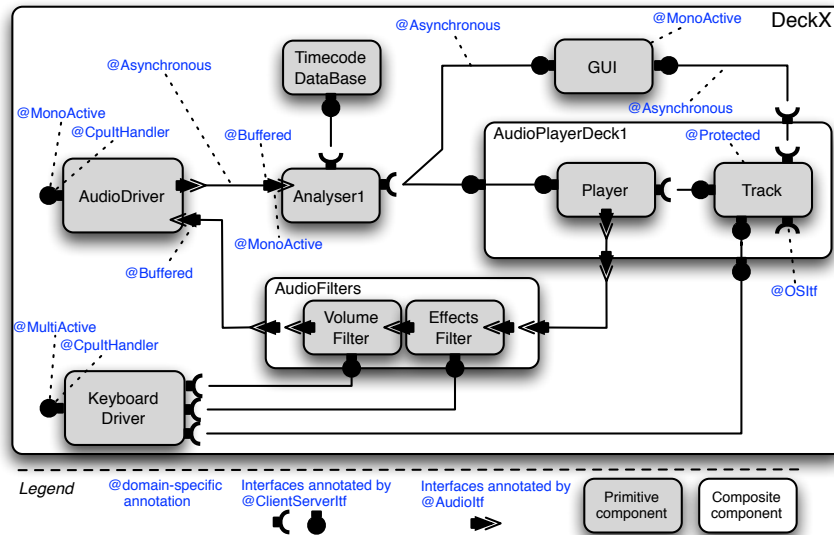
DeckX

@Asynchronous
@MonoActive
GUI
Timecode DataBase
@Asynchronous
@Asynchronous
@MonoActive
@CpuItHandler
@Buffered
AudioPlayerDeck1
@Protected
AudioDriver
Analyser1
Player
Track
@MonoActive
@Buffered
AudioFilters
@OSItf
Volume Filter
Effects Filter
@MultiActive
@CpuItHandler
Keyboard Driver

Legend
@domain-specific annotation
Interfaces annotated by @ClientServerItf
Interfaces annotated by @AudioItf
Primitive component
Composite component